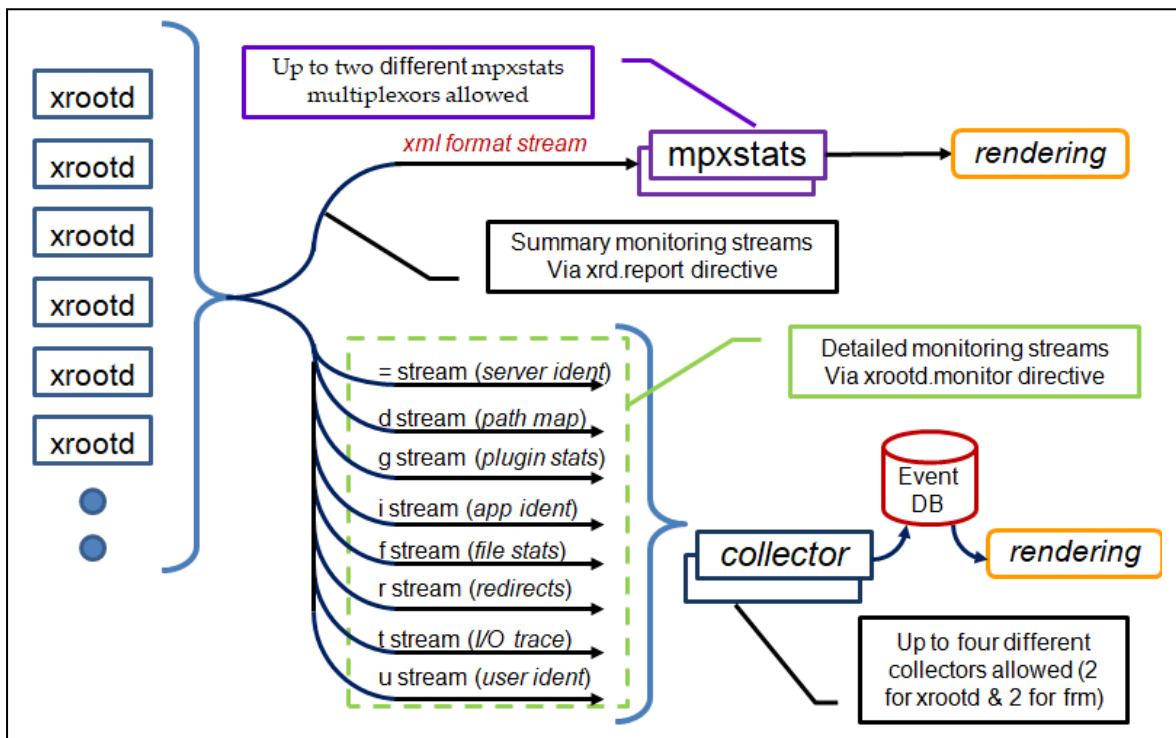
xrootd

xrootd

xrootd

xrootd

xrootd

xrootd

Up to two different mpxstats multiplexors allowed

xml format stream

mpxstats

rendering

Summary monitoring streams Via xrd.report directive

Detailed monitoring streams Via xrootd.monitor directive

= stream (server ident)

d stream (path map)

g stream (plugin stats)

i stream (app ident)

f stream (file stats)

r stream (redirects)

t stream (I/O trace)

u stream (user ident)

Event DB

collector

rendering

Up to four different collectors allowed (2 for xrootd & 2 for frm)